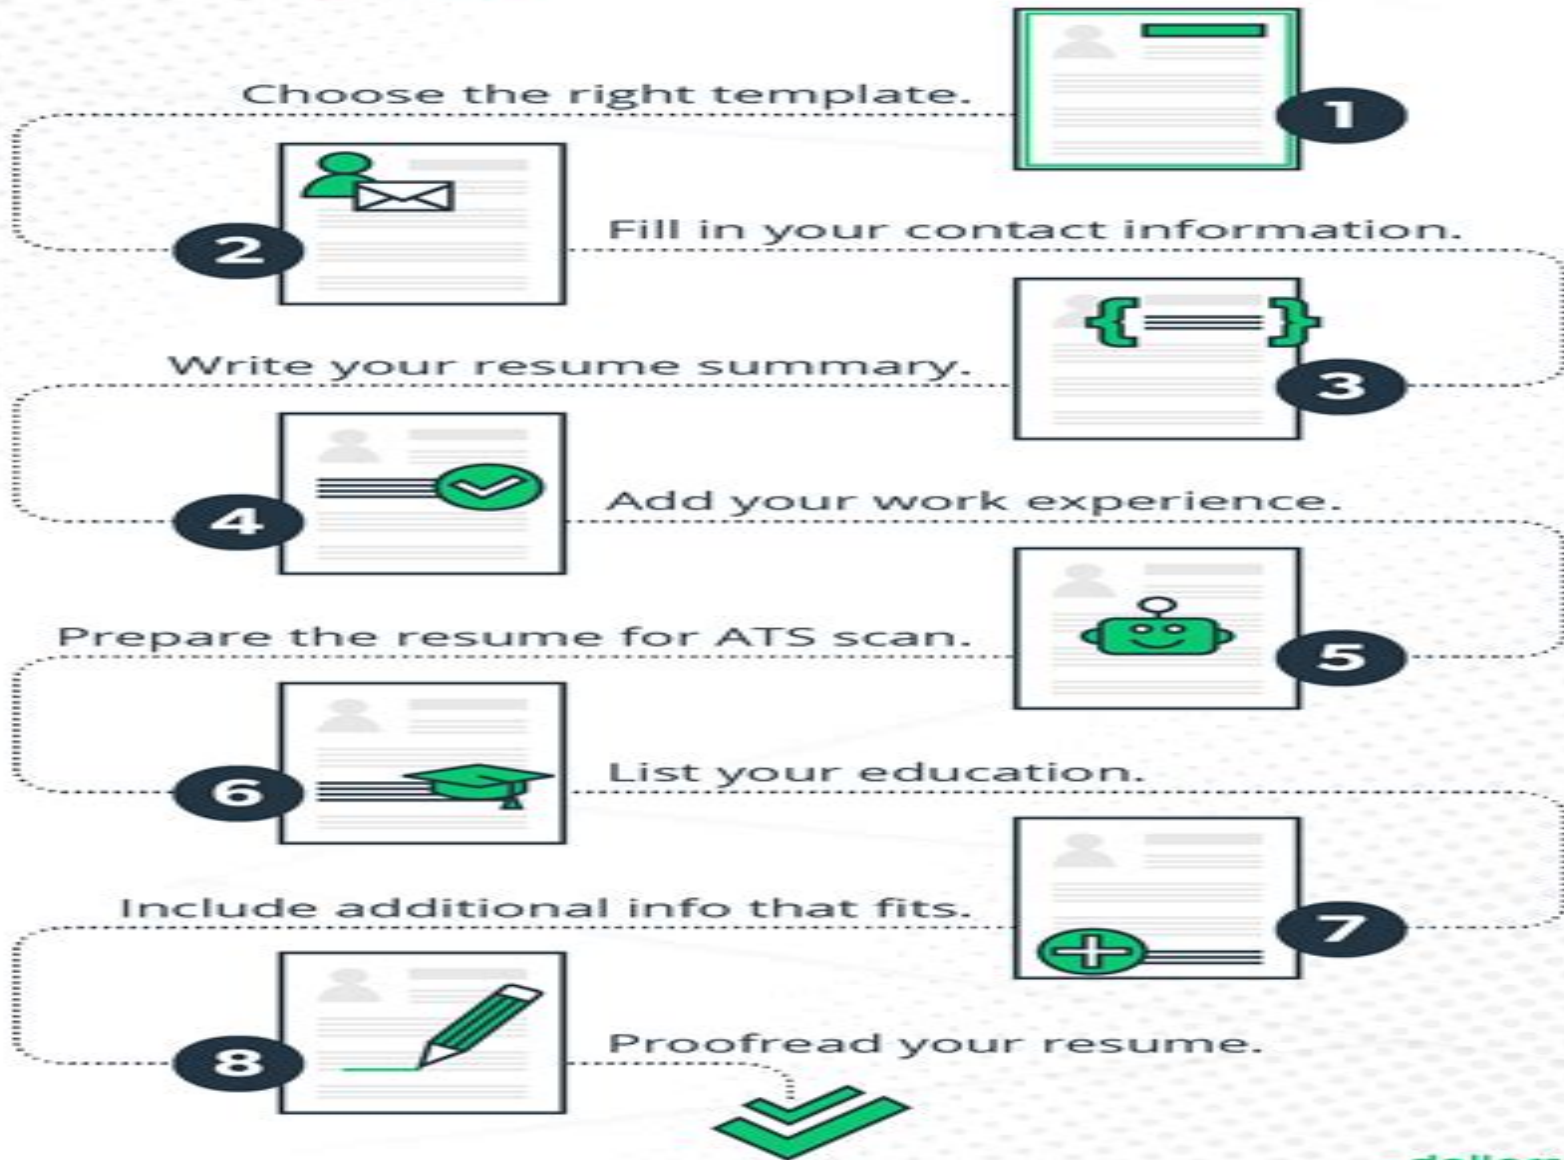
Choose the right template.

1

2

Fill in your contact information.

Write your resume summary.

3

4

Add your work experience.

Prepare the resume for ATS scan.

5

6

List your education.

Include additional info that fits.

7

8

Proofread your resume.

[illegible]